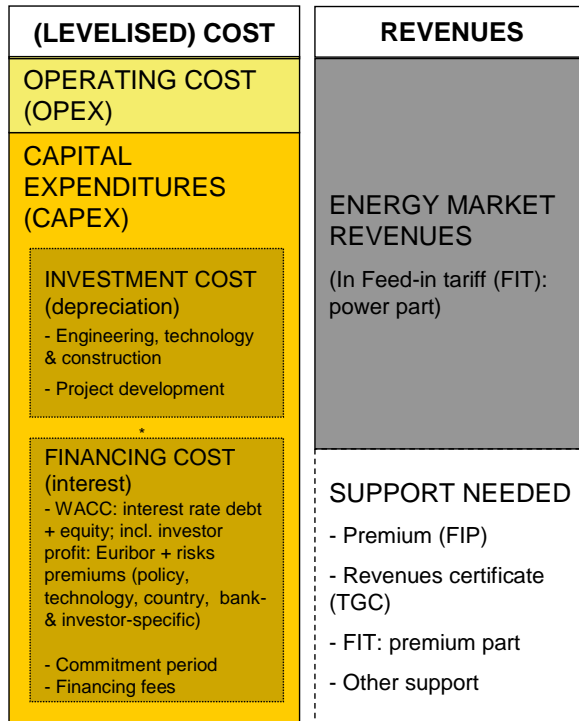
(LEVELISED) COST

OPERATING COST (OPEX)

CAPITAL EXPENDITURES (CAPEX)

INVESTMENT COST (depreciation)

- Engineering, technology & construction

- Project development

*

FINANCING COST (interest)

- WACC: interest rate debt + equity; incl. investor profit: Euribor + risks premiums (policy, technology, country, bank- & investor-specific)

- Commitment period
- Financing fees

REVENUES

ENERGY MARKET REVENUES

(In Feed-in tariff (FIT): power part)

SUPPORT NEEDED

- Premium (FIP)

- Revenues certificate (TGC)

- FIT: premium part

- Other support